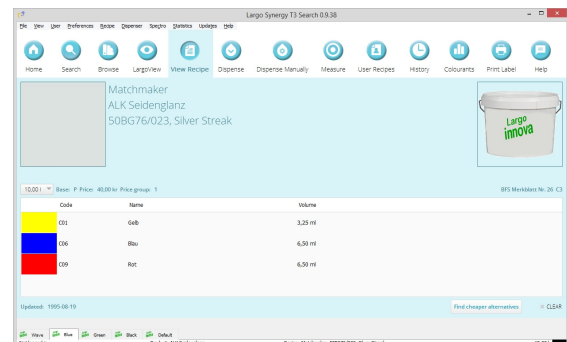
Largo Synergy T3 Search 0.9.38

File View User Preferences Recipe Dispenser Spectro Statistics Updates Help

Home Search Browse LargoView View Recipe Dispense Dispense Manually Measure User Recipes History Colourants Print Label Help

Matchmaker
ALK Seidenglanz
50BG76/023, Silver Streak

Largo innova

10,00 l Base: P Price: 40,00 kr Price group: 1

BFS Merkblatt Nr. 26 C3

| Code | Name | Volume |
|---|---|---|
| C01 | Gelb | 3,25 ml |
| C06 | Blau | 6,50 ml |
| C09 | Rot | 6,50 ml |

Updated: 1995-08-19

Find cheaper alternatives

CLEAR

Wave Blue Green Black Default